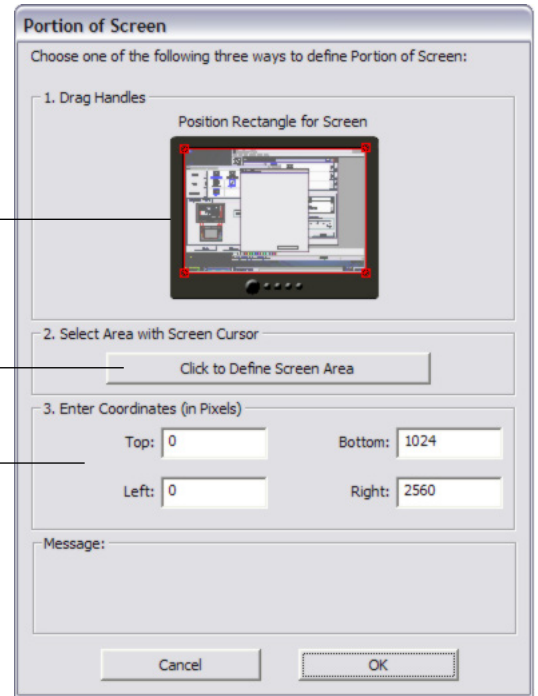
Portion of Screen

Choose one of the following three ways to define Portion of Screen:

1. Drag Handles

Position Rectangle for Screen

2. Select Area with Screen Cursor

Click to Define Screen Area

3. Enter Coordinates (in Pixels)

Top: 0

Bottom: 1024

Left: 0

Right: 2560

Message:

Cancel

OK